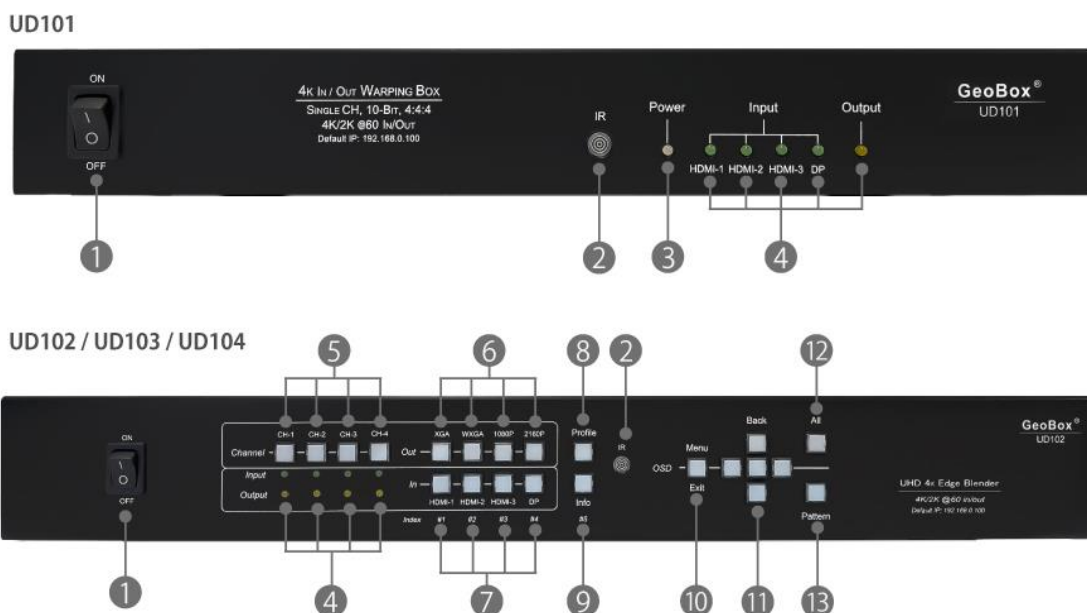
UD101

ON
\
O
OFF

4K IN / OUT WARPING BOX
SINGLE CH, 10-BIT, 4:4:4
4K/2K @60 IN/OUT
Default IP: 192.168.0.100

IR

Power

Input

HDMI-1 HDMI-2 HDMI-3 DP

Output

GeoBox®
UD101

1 2 3 4

UD102 / UD103 / UD104

5 6 8 2 12

ON
\
O
OFF

CH-1 CH-2 CH-3 CH-4
Channel ~
Input
Output

XGA WXGA 1080P 2160P
Out
In
HDMI-1 HDMI-2 HDMI-3 DP
Index #1 #2 #3 #4

Profile
Info
#5

IR

Back
All
Menu
OSD
Exit
Pattern

GeoBox®
UD102

UHD 4x Edge Blender
4K/2K @60 In/Out
Default IP: 192.168.0.100

1 4 7 9 10 11 13